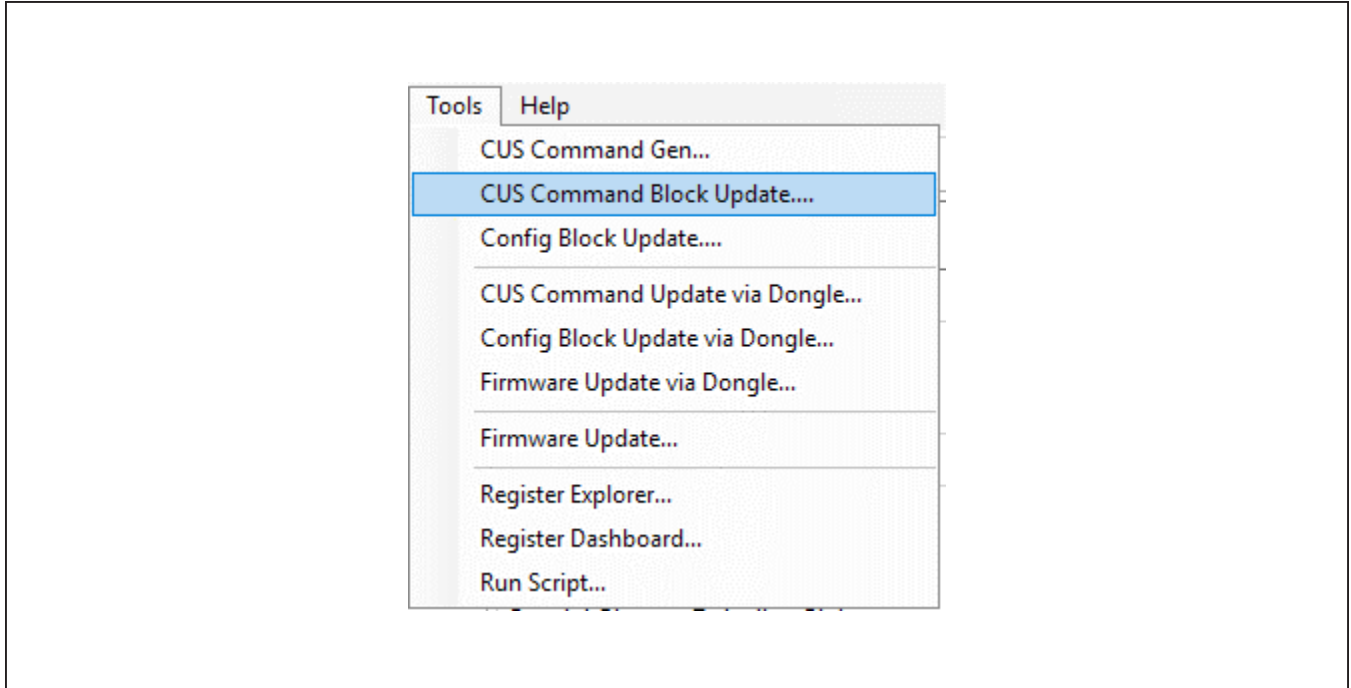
Tools Help

CUS Command Gen...

CUS Command Block Update....

Config Block Update....

CUS Command Update via Dongle...

Config Block Update via Dongle...

Firmware Update via Dongle...

Firmware Update...

Register Explorer...

Register Dashboard...

Run Script...